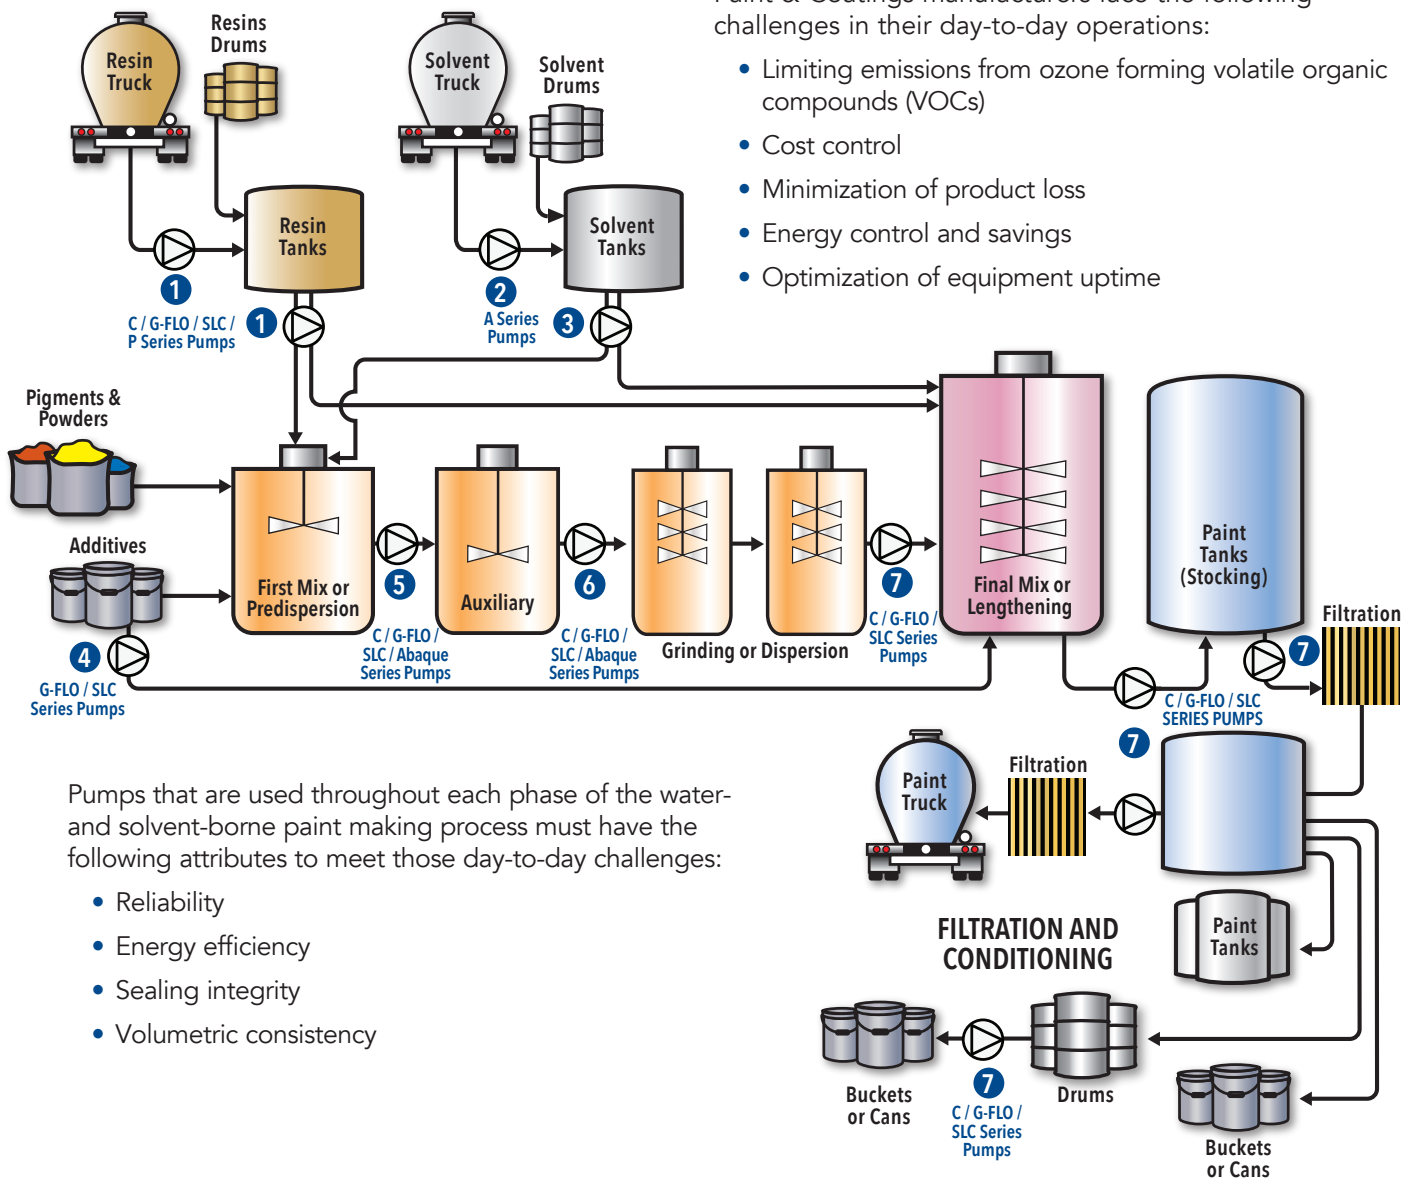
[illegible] challenges in their day-to-day operations:

• Limiting emissions from ozone forming volatile organic compounds (VOCs)
• Cost control
• Minimization of product loss
• Energy control and savings
• Optimization of equipment uptime

Resin Truck
Resins Drums
Solvent Truck
Solvent Drums
Resin Tanks
Solvent Tanks
1
C / G-FLO / SLC / P Series Pumps
1
2
A Series Pumps
3
Pigments & Powders
Additives
First Mix or Predispersion
5
C / G-FLO / SLC / Abaque Series Pumps
Auxiliary
6
C / G-FLO / SLC / Abaque Series Pumps
Grinding or Dispersion
7
C / G-FLO / SLC Series Pumps
Final Mix or Lengthening
Paint Tanks (Stocking)
Filtration
7
C / G-FLO / SLC SERIES PUMPS
4
G-FLO / SLC Series Pumps
7
Paint Truck
Filtration
Paint Tanks
FILTRATION AND CONDITIONING
Buckets or Cans
7
C / G-FLO / SLC Series Pumps
Drums
Buckets or Cans

Pumps that are used throughout each phase of the water- and solvent-borne paint making process must have the following attributes to meet those day-to-day challenges:

• Reliability
• Energy efficiency
• Sealing integrity
• Volumetric consistency